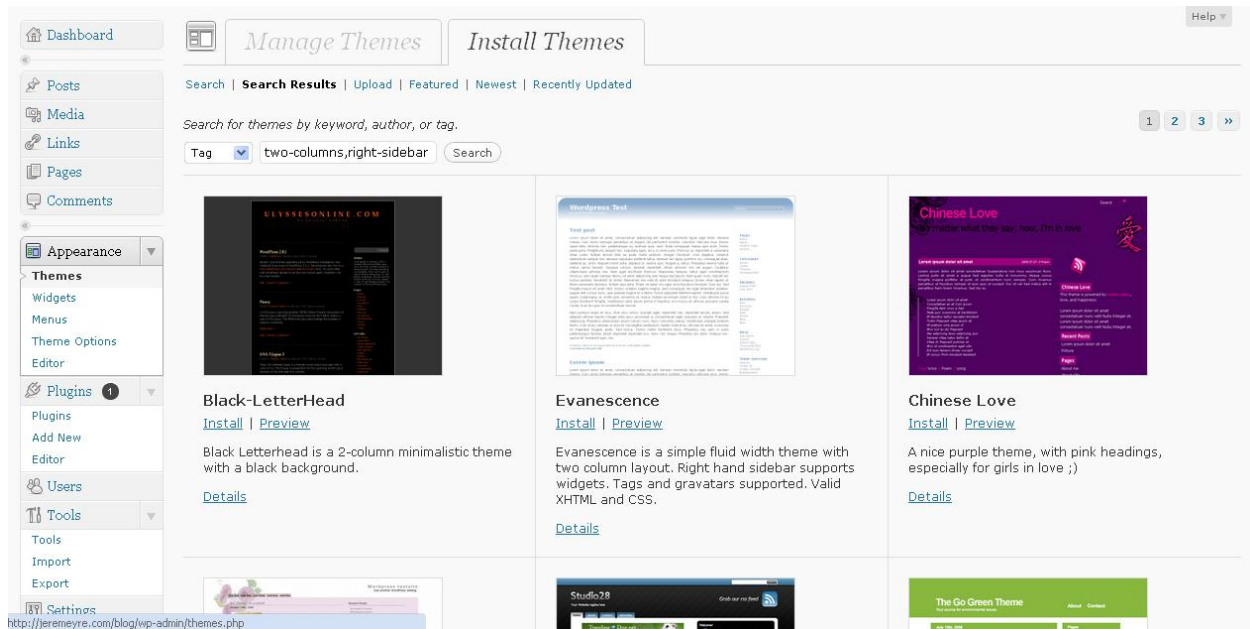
Dashboard

Posts
Media
Links
Pages
Comments

Appearance
Themes
Widgets
Menus
Theme Options
Editor
Plugins 1
Plugins
Add New
Editor
Users
Tools
Tools
Import
Export
Settings

Manage Themes | Install Themes

Help

Search | Search Results | Upload | Featured | Newest | Recently Updated

Search for themes by keyword, author, or tag.

Tag | two-columns,right-sidebar | Search

1 2 3 »

ULYSSESONLINE.COM

Wordpress Test

Chinese Love
No matter what they say, how, I'm in love

Black-LetterHead
Install | Preview
Black Letterhead is a 2-column minimalistic theme with a black background.
Details

Evanescence
Install | Preview
Evanescence is a simple fluid width theme with two column layout. Right hand sidebar supports widgets. Tags and gravatars supported. Valid XHTML and CSS.
Details

Chinese Love
Install | Preview
A nice purple theme, with pink headings, especially for girls in love ;)
Details

Studio28
Grab our rss feed

The Go Green Theme
About Contact

http://jeremeyre.com/blog/wp-admin/themes.php